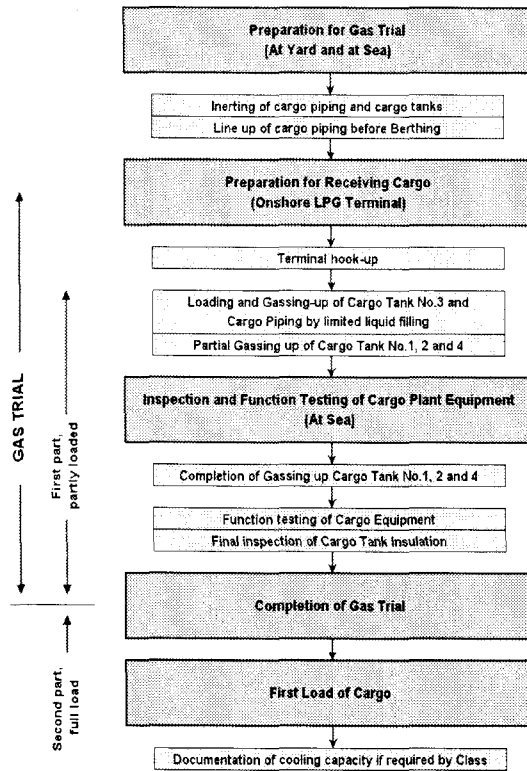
Preparation for Gas Trial
(At Yard and at Sea)

Inerting of cargo piping and cargo tanks

Line up of cargo piping before Berthing

Preparation for Receiving Cargo
(Onshore LPG Terminal)

Terminal hook-up

Loading and Gassing-up of Cargo Tank No.3 and Cargo Piping by limited liquid filling

Partial Gassing up of Cargo Tank No.1, 2 and 4

Inspection and Function Testing of Cargo Plant Equipment
(At Sea)

Completion of Gassing up Cargo Tank No.1, 2 and 4

Function testing of Cargo Equipment

Final inspection of Cargo Tank insulation

Completion of Gas Trial

First Load of Cargo

Documentation of cooling capacity if required by Class

GAS TRIAL

First part, partly loaded

Second part, full load